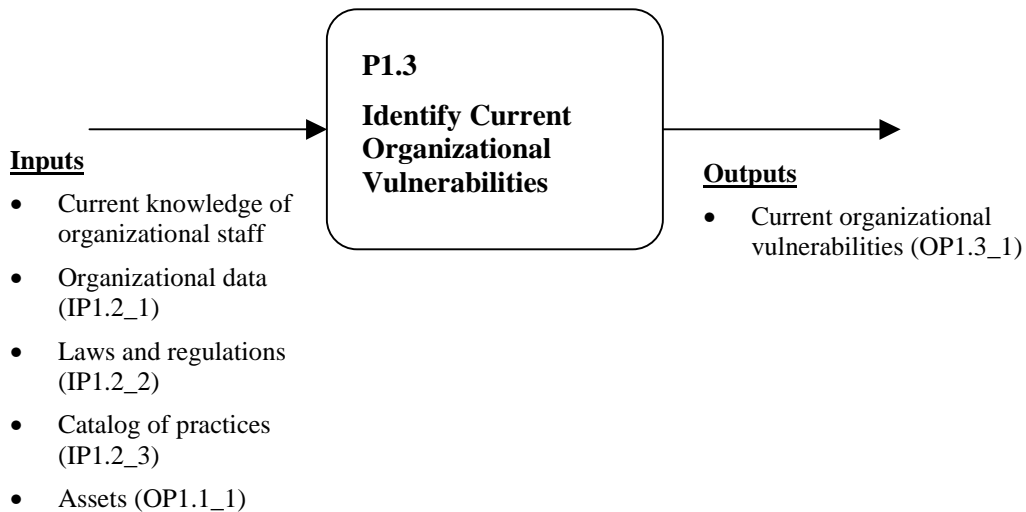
P1.3

Identify Current Organizational Vulnerabilities

Inputs

- Current knowledge of organizational staff
- Organizational data (IP1.2_1)
- Laws and regulations (IP1.2_2)
- Catalog of practices (IP1.2_3)
- Assets (OP1.1_1)

Outputs

- Current organizational vulnerabilities (OP1.3_1)